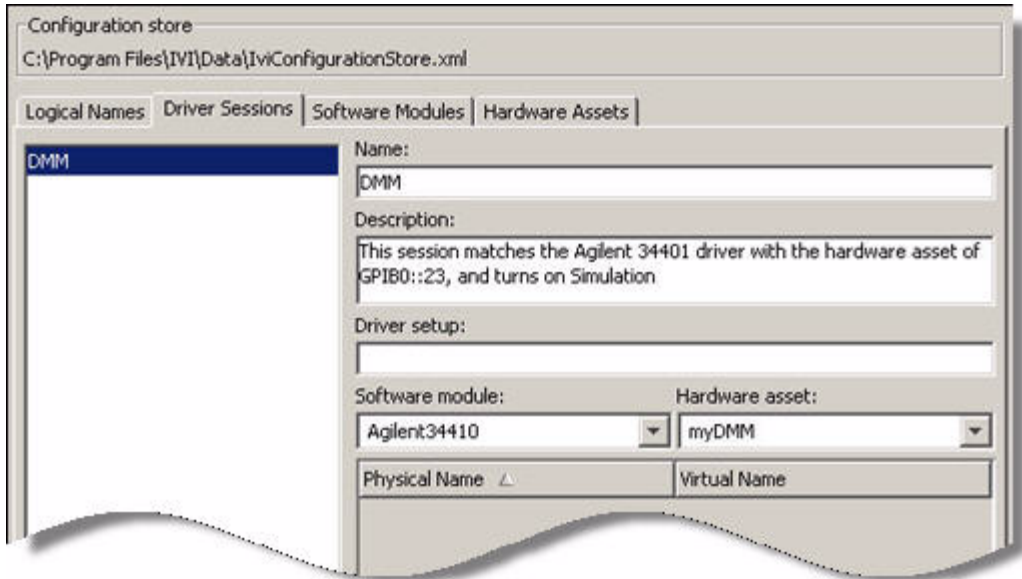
Configuration store

C:\Program Files\IVI\Data\IviConfigurationStore.xml

Logical Names | Driver Sessions | Software Modules | Hardware Assets

DMM

Name:

DMM

Description:

This session matches the Agilent 34401 driver with the hardware asset of GPIB0::23, and turns on Simulation

Driver setup:

Software module:

Agilent34410

Hardware asset:

myDMM

| Physical Name | Virtual Name |
|---|---|